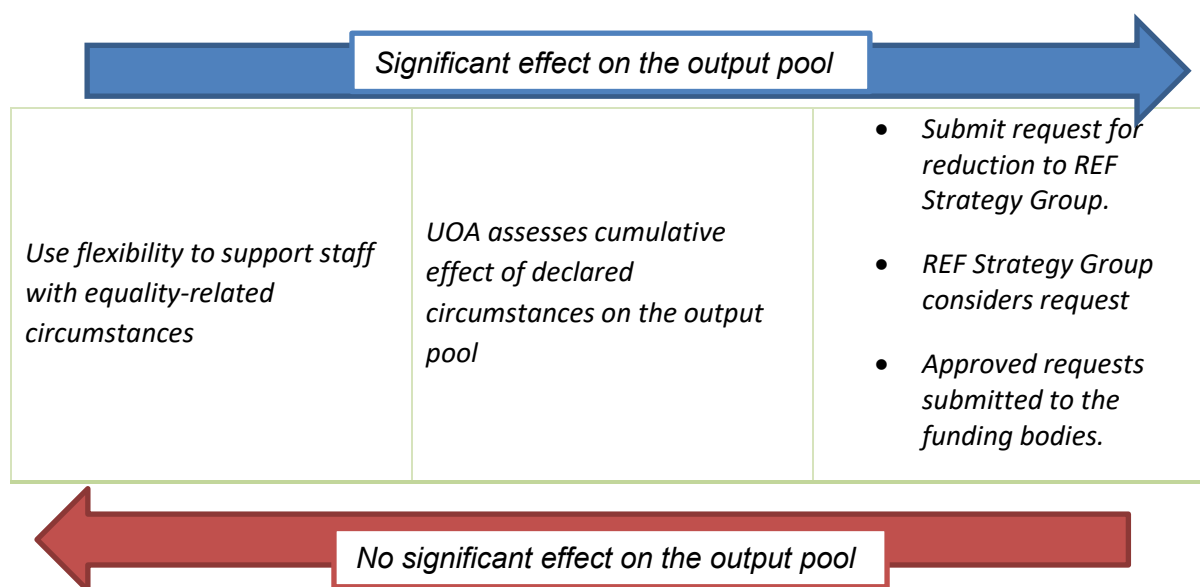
Significant effect on the output pool

| Use flexibility to support staff with equality-related circumstances | UOA assesses cumulative effect of declared circumstances on the output pool | • Submit request for reduction to REF Strategy Group.<br>• REF Strategy Group considers request<br>• Approved requests submitted to the funding bodies. |
|---|---|---|

No significant effect on the output pool